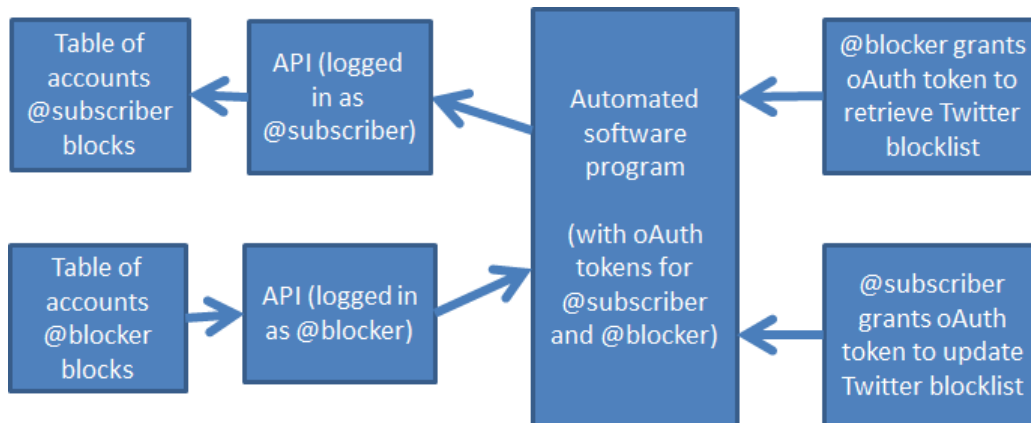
Table of accounts @subscriber blocks

API (logged in as @subscriber)

Automated software program

(with oAuth tokens for @subscriber and @blocker)

@blocker grants oAuth token to retrieve Twitter blocklist

Table of accounts @blocker blocks

API (logged in as @blocker)

@subscriber grants oAuth token to update Twitter blocklist